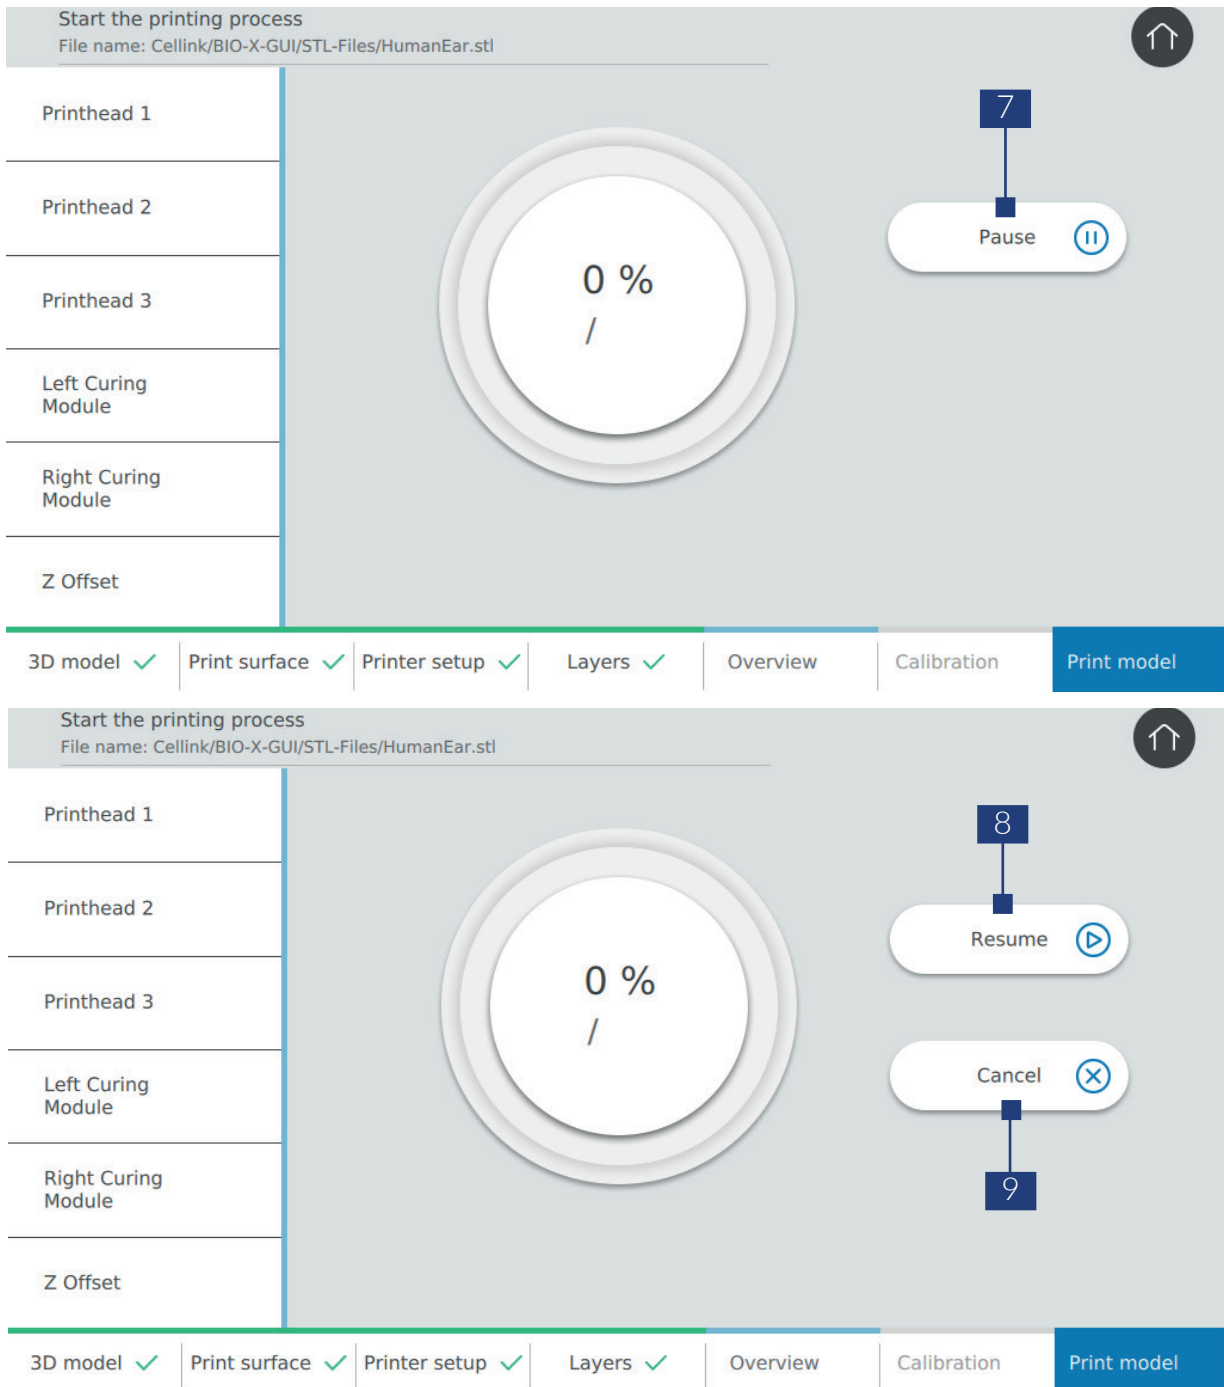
Start the printing process
File name: Cellink/BIO-X-GUI/STL-Files/HumanEar.stl

Printhead 1

Printhead 2

Printhead 3

Left Curing Module

Right Curing Module

Z Offset

0 %
/

7

Pause

3D model | Print surface | Printer setup | Layers | Overview | Calibration | Print model

Start the printing process
File name: Cellink/BIO-X-GUI/STL-Files/HumanEar.stl

Printhead 1

Printhead 2

Printhead 3

Left Curing Module

Right Curing Module

Z Offset

0 %
/

8

Resume

Cancel

9

3D model | Print surface | Printer setup | Layers | Overview | Calibration | Print model